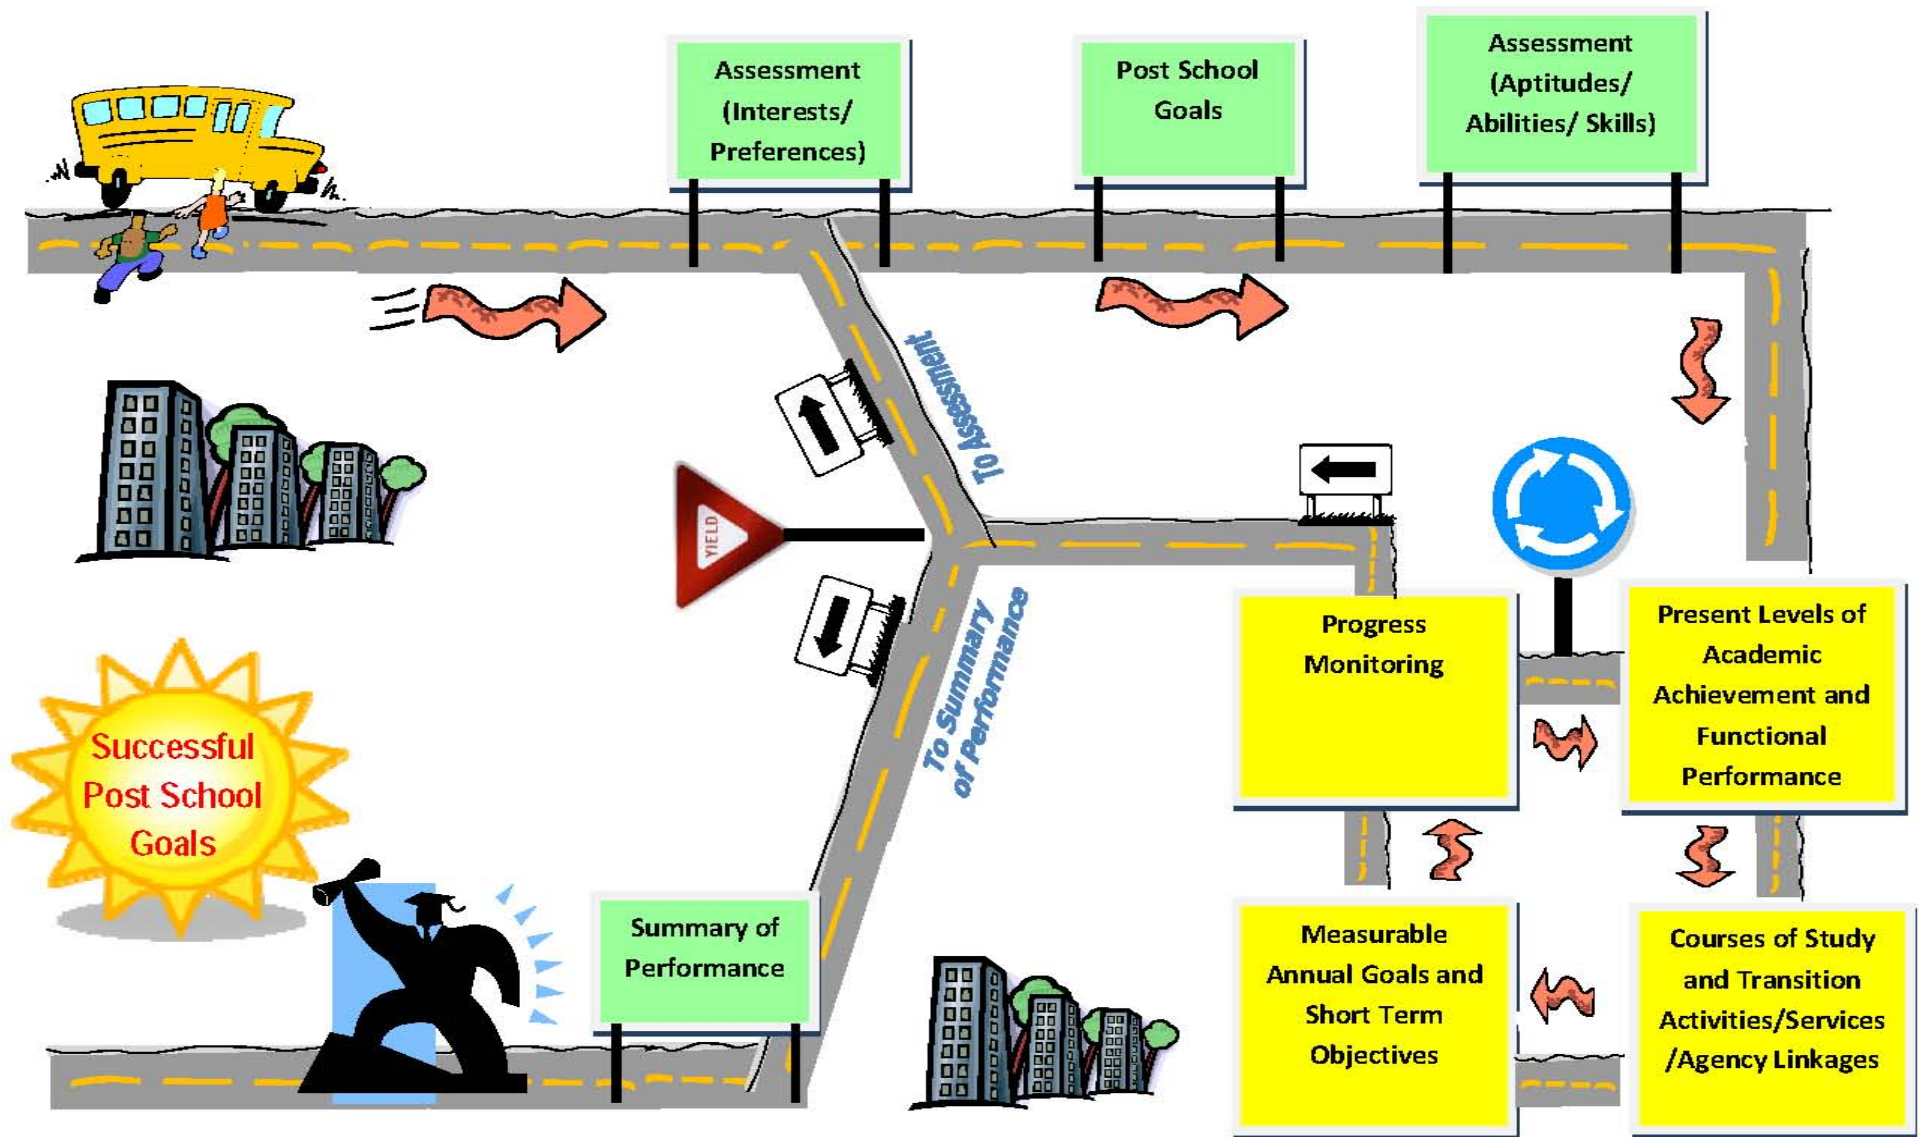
Assessment (Interests/ Preferences)

Post School Goals

Assessment (Aptitudes/ Abilities/ Skills)

To Assessment

YIELD

To Summary of Performance

Progress Monitoring

Present Levels of Academic Achievement and Functional Performance

Successful Post School Goals

Summary of Performance

Measurable Annual Goals and Short Term Objectives

Courses of Study and Transition Activities/Services /Agency Linkages